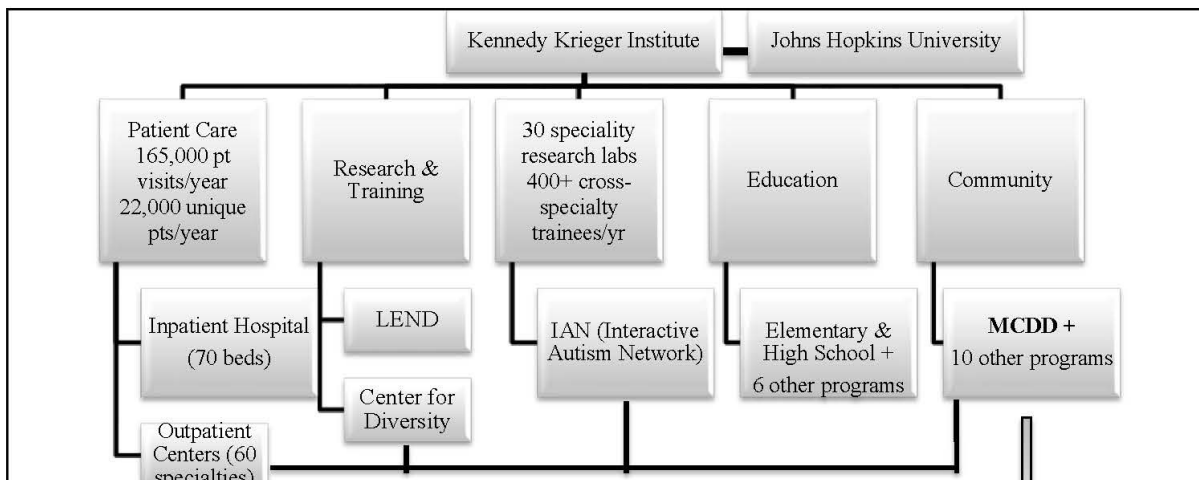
Kennedy Krieger Institute

Johns Hopkins University

Patient Care 165,000 pt visits/year 22,000 unique pts/year

Research & Training

30 speciality research labs 400+ cross-specialty trainees/yr

Education

Community

Inpatient Hospital (70 beds)

LEND

Center for Diversity

IAN (Interactive Autism Network)

Elementary & High School + 6 other programs

**MCDD +** 10 other programs

Outpatient Centers (60 specialties)